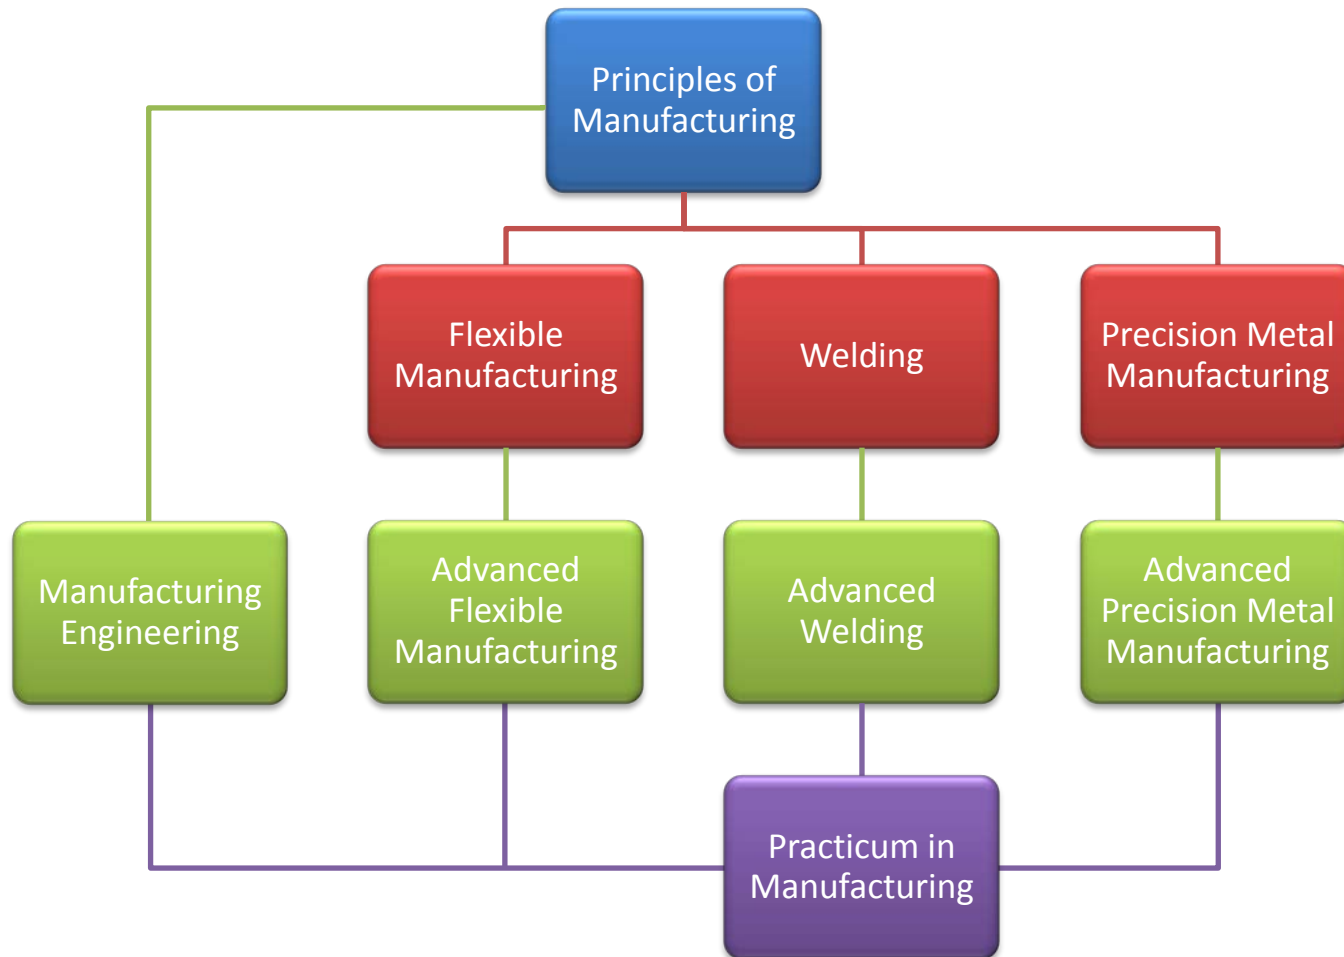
Principles of Manufacturing

Flexible Manufacturing

Welding

Precision Metal Manufacturing

Manufacturing Engineering

Advanced Flexible Manufacturing

Advanced Welding

Advanced Precision Metal Manufacturing

Practicum in Manufacturing